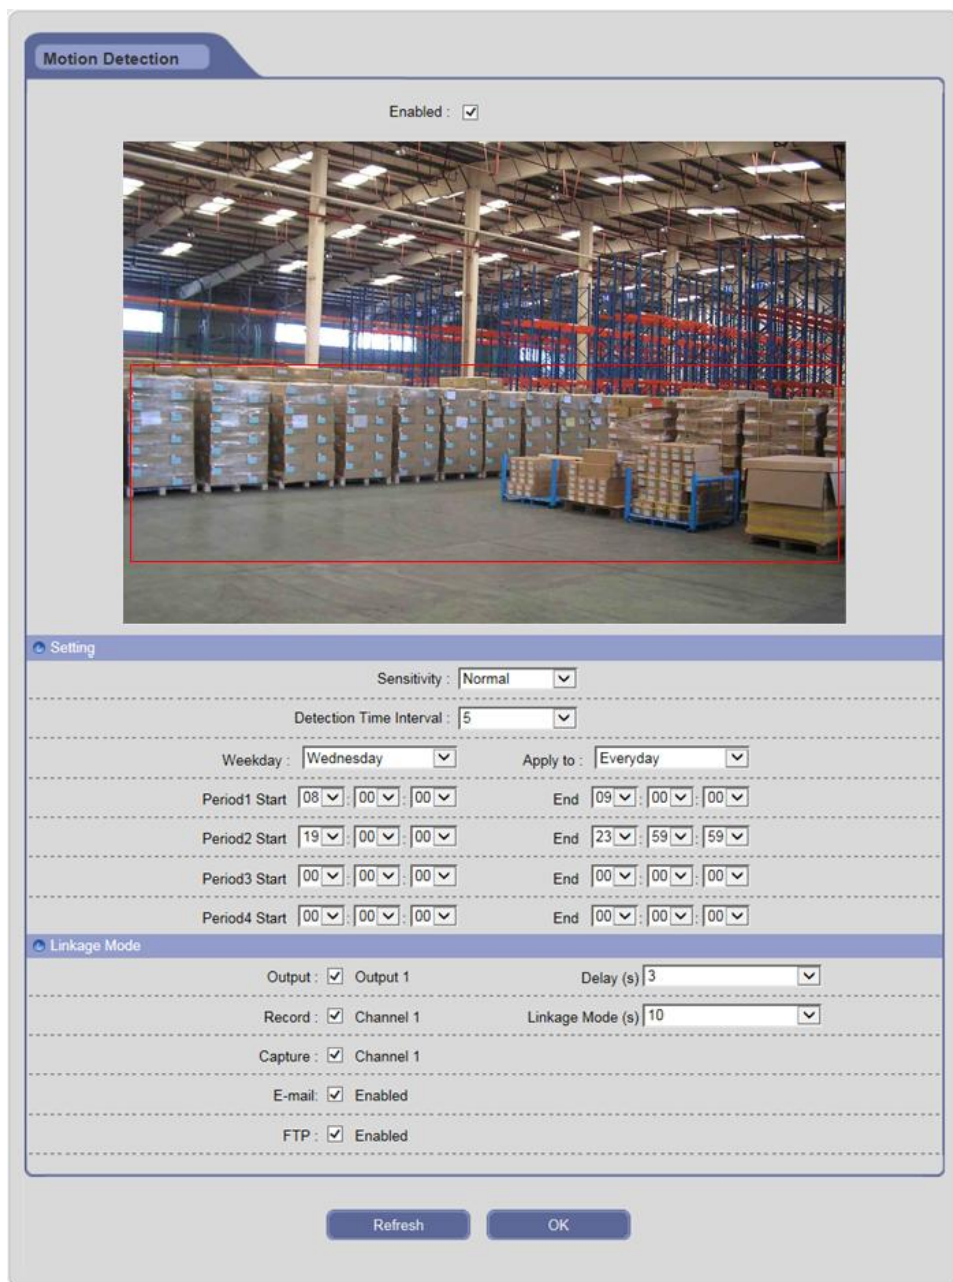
Motion Detection

Enabled : ☑

Setting

Sensitivity : Normal

Detection Time Interval : 5

Weekday : Wednesday Apply to : Everyday

Period1 Start 08 : 00 : 00 End 09 : 00 : 00

Period2 Start 19 : 00 : 00 End 23 : 59 : 59

Period3 Start 00 : 00 : 00 End 00 : 00 : 00

Period4 Start 00 : 00 : 00 End 00 : 00 : 00

Linkage Mode

Output : ☑ Output 1 Delay (s) 3

Record : ☑ Channel 1 Linkage Mode (s) 10

Capture : ☑ Channel 1

E-mail: ☑ Enabled

FTP : ☑ Enabled

Refresh OK